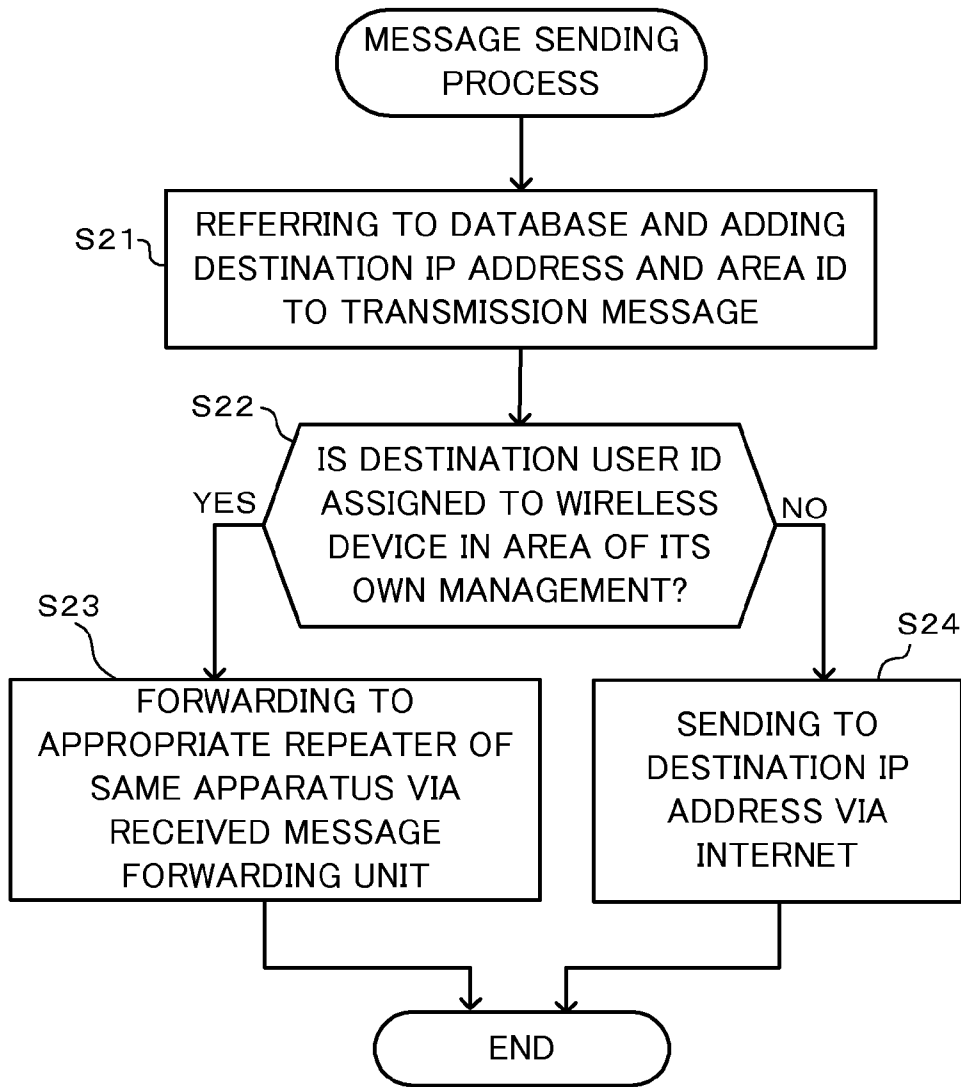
MESSAGE SENDING PROCESS

S21

REFERRING TO DATABASE AND ADDING DESTINATION IP ADDRESS AND AREA ID TO TRANSMISSION MESSAGE

S22

IS DESTINATION USER ID ASSIGNED TO WIRELESS DEVICE IN AREA OF ITS OWN MANAGEMENT?

YES

NO

S23

FORWARDING TO APPROPRIATE REPEATER OF SAME APPARATUS VIA RECEIVED MESSAGE FORWARDING UNIT

S24

SENDING TO DESTINATION IP ADDRESS VIA INTERNET

END